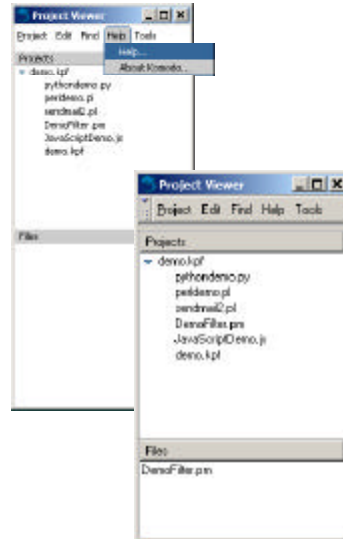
Project Viewer

Project Edit Find Help Tools

Help...

About Komodo...

Projects

demo.kpf

pythondemo.py

perldemo.pl

sendmail2.pl

DemoFilter.pm

JavaScriptDemo.js

demo.kpf

Files

Project Viewer

Project Edit Find Help Tools

Projects

demo.kpf

pythondemo.py

perldemo.pl

sendmail2.pl

DemoFilter.pm

JavaScriptDemo.js

demo.kpf

Files

DemoFilter.pm